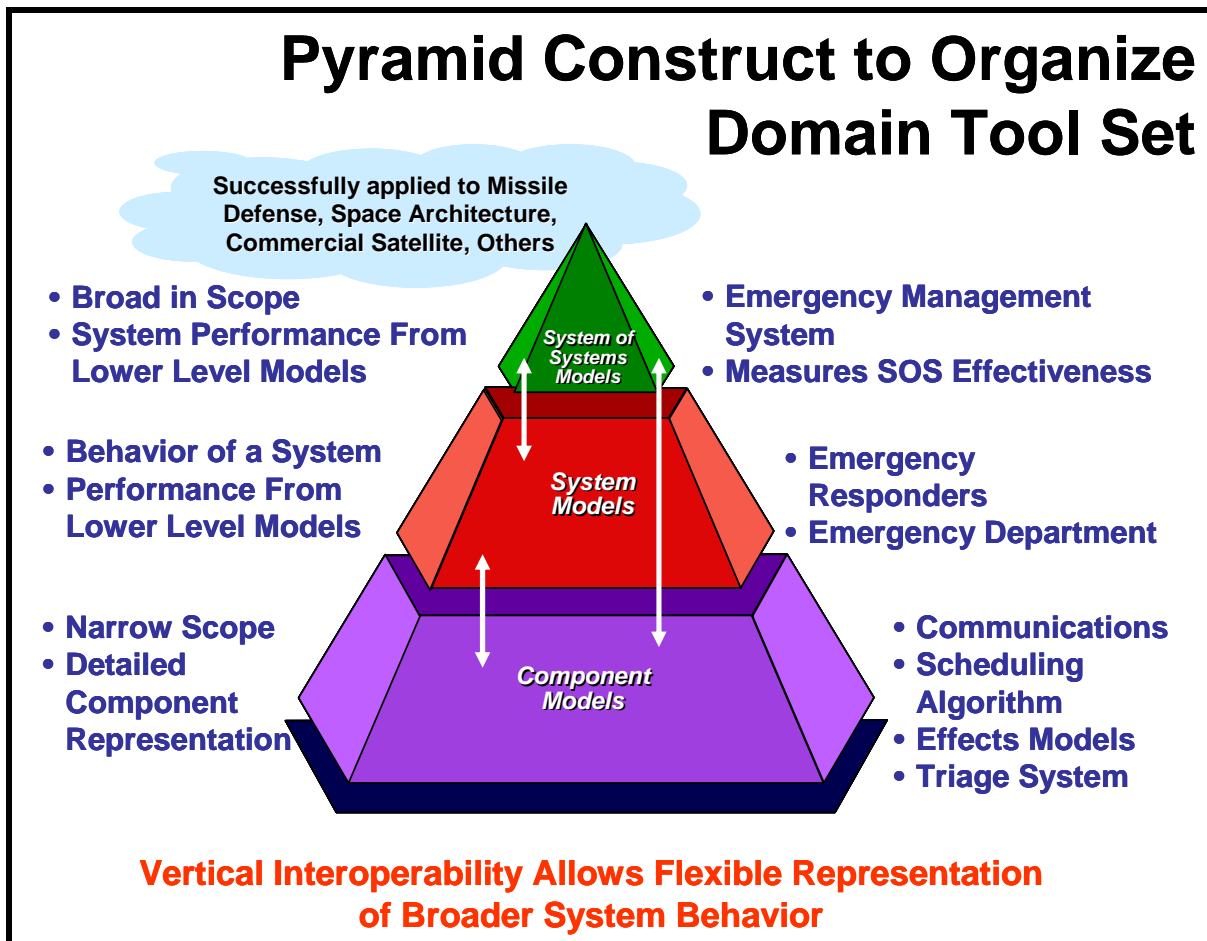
Pyramid Construct to Organize Domain Tool Set

Successfully applied to Missile Defense, Space Architecture, Commercial Satellite, Others

• Broad in Scope
• System Performance From Lower Level Models

System of Systems Models

• Emergency Management System
• Measures SOS Effectiveness

• Behavior of a System
• Performance From Lower Level Models

System Models

• Emergency Responders
• Emergency Department

• Narrow Scope
• Detailed Component Representation

Component Models

• Communications
• Scheduling Algorithm
• Effects Models
• Triage System

Vertical Interoperability Allows Flexible Representation of Broader System Behavior